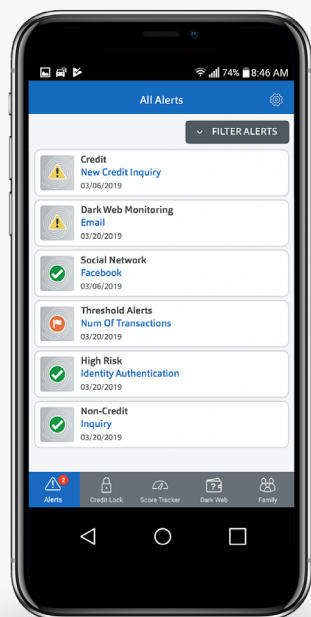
74% 8:46 AM

All Alerts

FILTER ALERTS

Credit
New Credit Inquiry
03/06/2019

Dark Web Monitoring
Email
03/20/2019

Social Network
Facebook
03/06/2019

Threshold Alerts
Num Of Transactions
03/20/2019

High Risk
Identity Authentication
03/20/2019

Non-Credit
Inquiry
03/20/2019

7
Alerts
Credit Lock
Score Tracker
Dark Web
Family